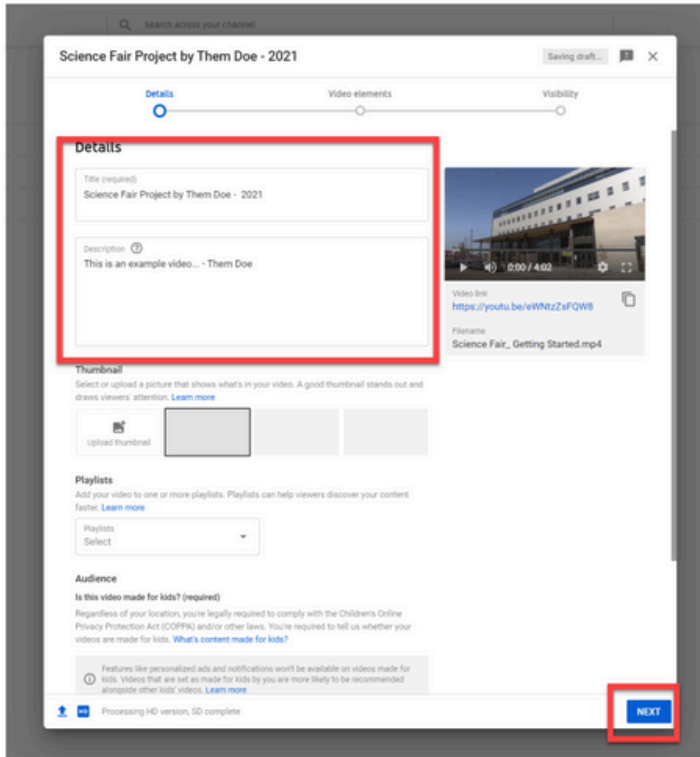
Search across your channel

Science Fair Project by Them Doe - 2021

Saving draft...

Details

Video elements

Visibility

Details

Title (required)

Science Fair Project by Them Doe - 2021

Description

This is an example video... - Them Doe

0:00 / 4:02

Video link

https://youtu.be/eWNtzZsFQW8

Filename

Science Fair_ Getting Started.mp4

Thumbnail

Select or upload a picture that shows what's in your video. A good thumbnail stands out and draws viewers' attention. Learn more

Upload thumbnail

Playlists

Add your video to one or more playlists. Playlists can help viewers discover your content faster. Learn more

Playlists

Select

Audience

Is this video made for kids? (required)

Regardless of your location, you're legally required to comply with the Children's Online Privacy Protection Act (COPPA) and/or other laws. You're required to tell us whether your videos are made for kids. What's content made for kids?

Features like personalized ads and notifications won't be available on videos made for kids. Videos that are set as made for kids by you are more likely to be recommended alongside other kids' videos. Learn more

HD

Processing HD version, SD complete

NEXT